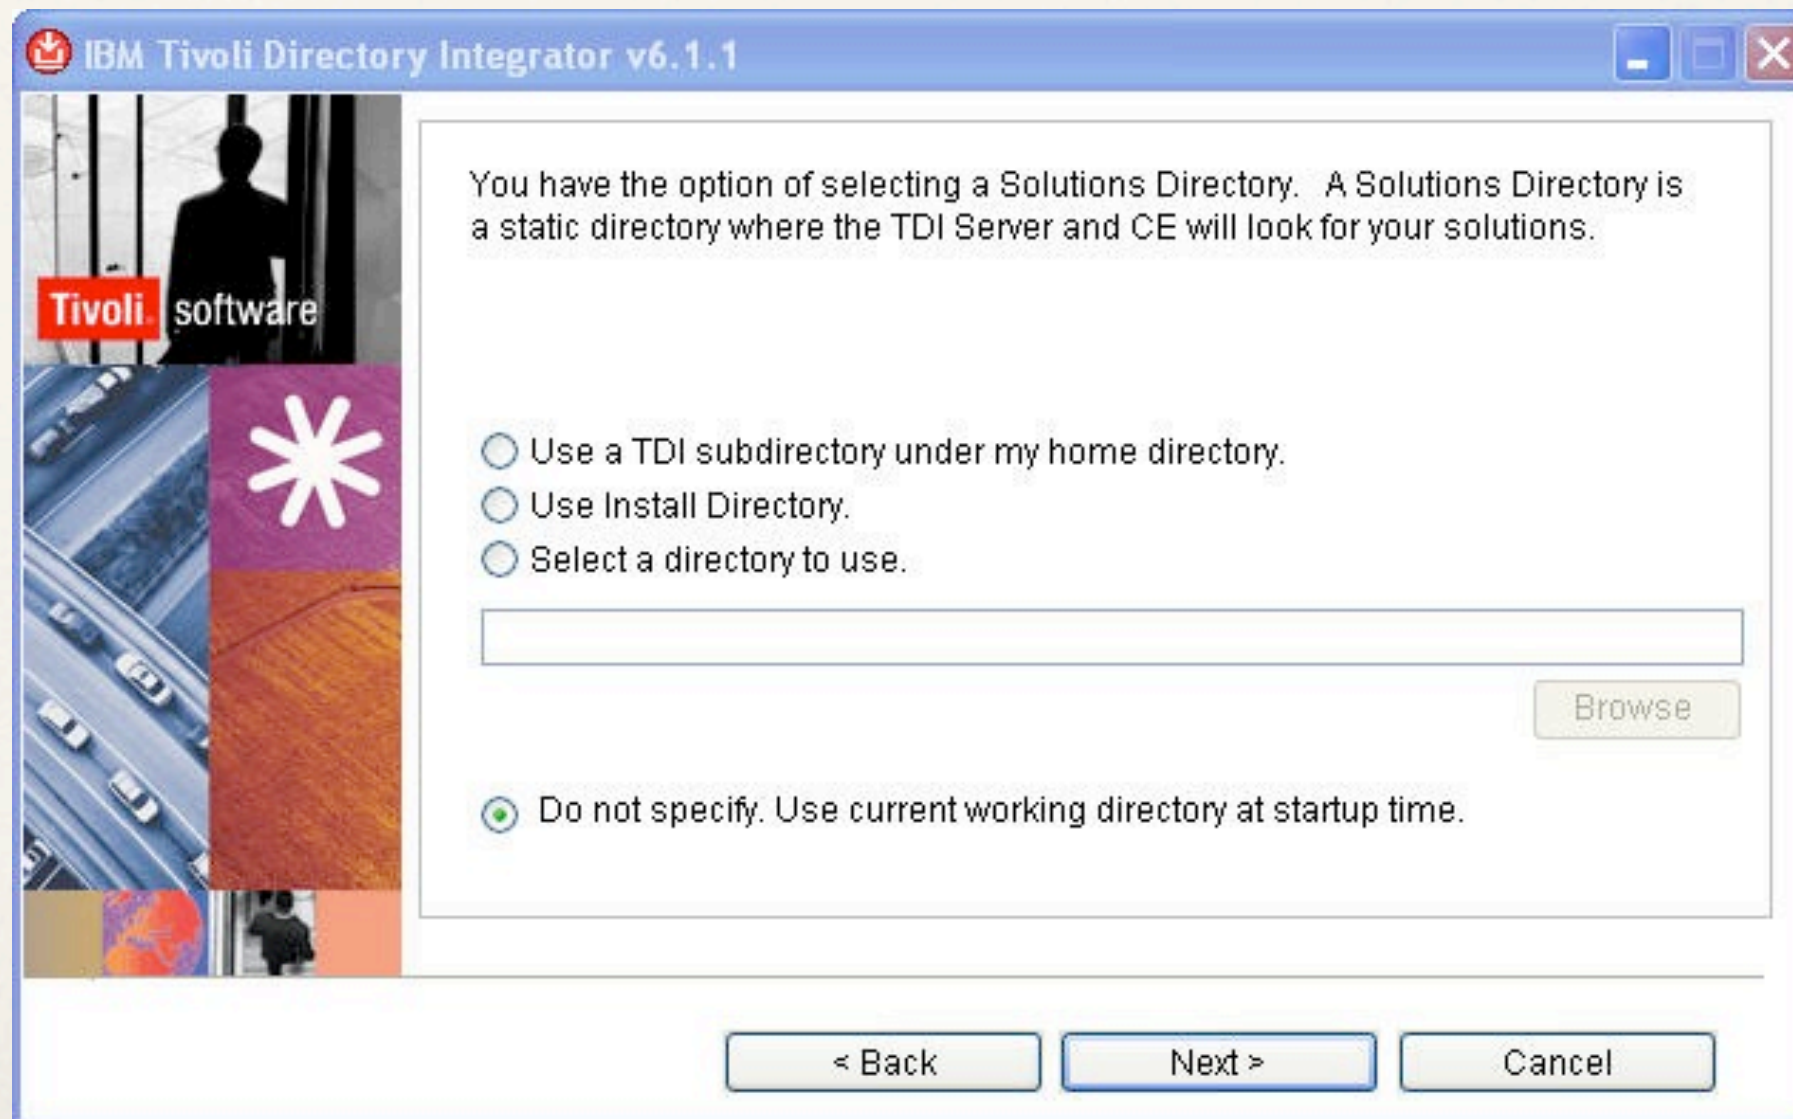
IBM Tivoli Directory Integrator v6.1.1

Tivoli. software

You have the option of selecting a Solutions Directory. A Solutions Directory is a static directory where the TDI Server and CE will look for your solutions.

Use a TDI subdirectory under my home directory.
Use Install Directory.
Select a directory to use.

Browse

Do not specify. Use current working directory at startup time.

< Back
Next >
Cancel